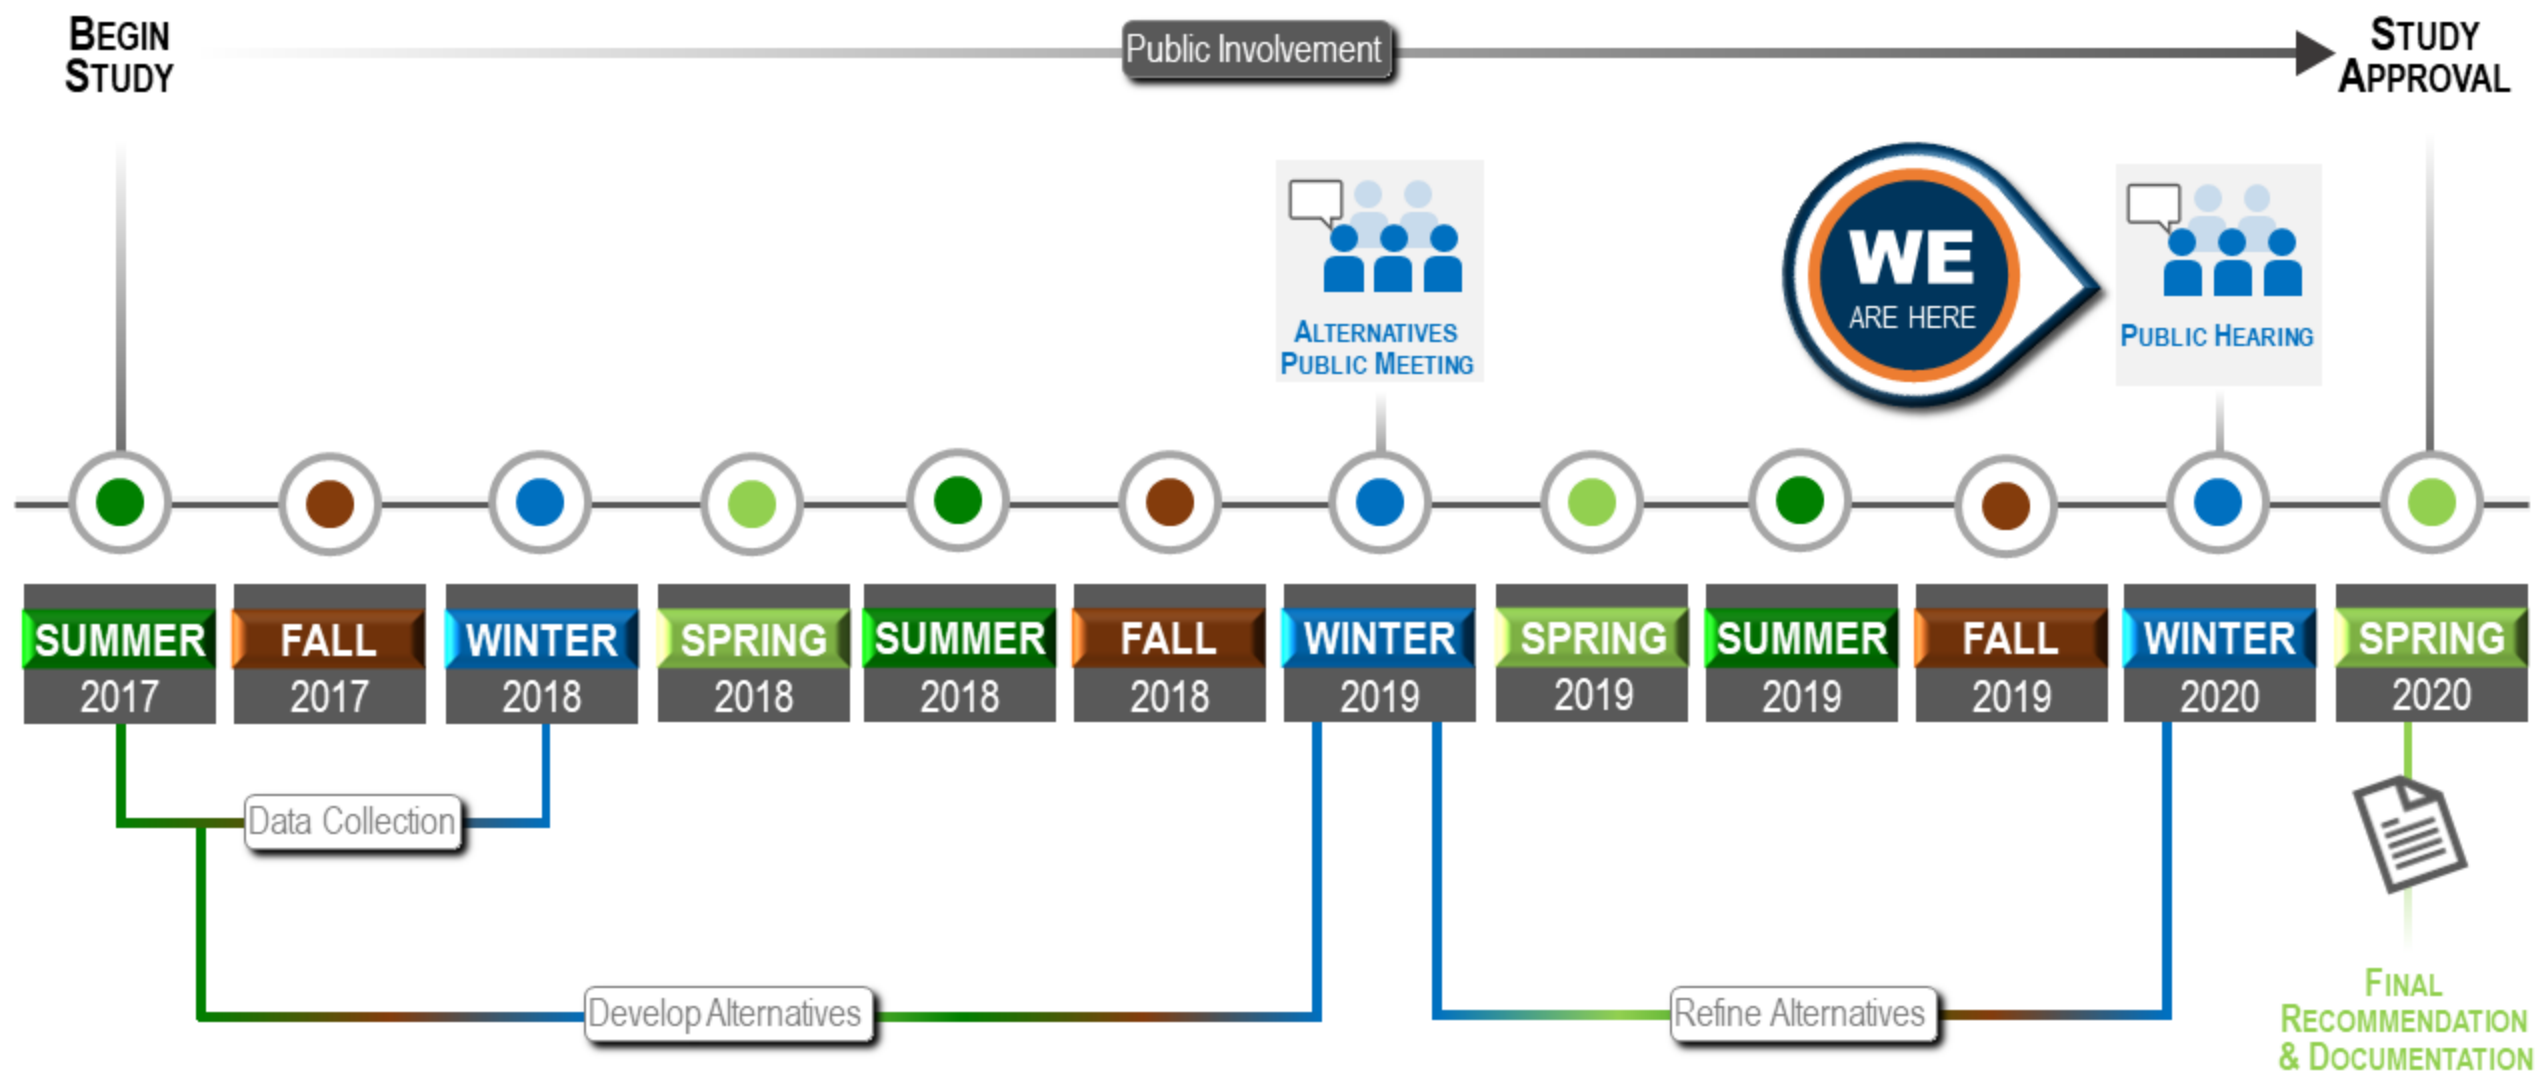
BEGIN STUDY

Public Involvement

STUDY APPROVAL

ALTERNATIVES PUBLIC MEETING

WE ARE HERE

PUBLIC HEARING

SUMMER 2017

FALL 2017

WINTER 2018

SPRING 2018

SUMMER 2018

FALL 2018

WINTER 2019

SPRING 2019

SUMMER 2019

FALL 2019

WINTER 2020

SPRING 2020

Data Collection

Develop Alternatives

Refine Alternatives

FINAL RECOMMENDATION & DOCUMENTATION